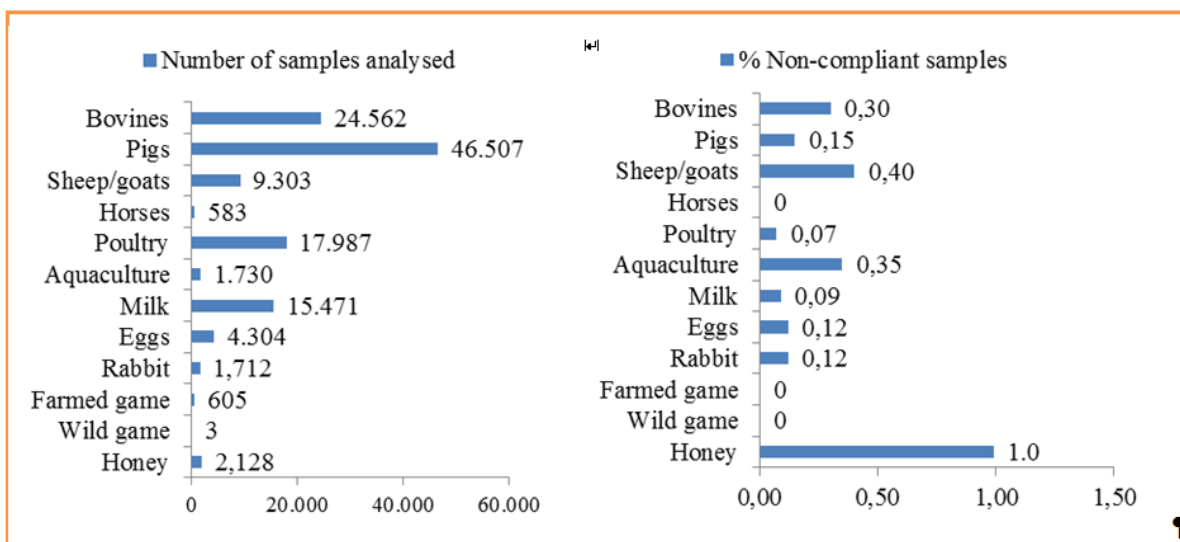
Number of samples analysed

Bovines 24.562
Pigs 46.507
Sheep/goats 9.303
Horses 583
Poultry 17.987
Aquaculture 1.730
Milk 15.471
Eggs 4.304
Rabbit 1,712
Farmed game 605
Wild game 3
Honey 2,128

0 20.000 40.000 60.000

% Non-compliant samples

Bovines 0,30
Pigs 0,15
Sheep/goats 0,40
Horses 0
Poultry 0,07
Aquaculture 0,35
Milk 0,09
Eggs 0,12
Rabbit 0,12
Farmed game 0
Wild game 0
Honey 1.0

0,00 0,50 1,00 1,50